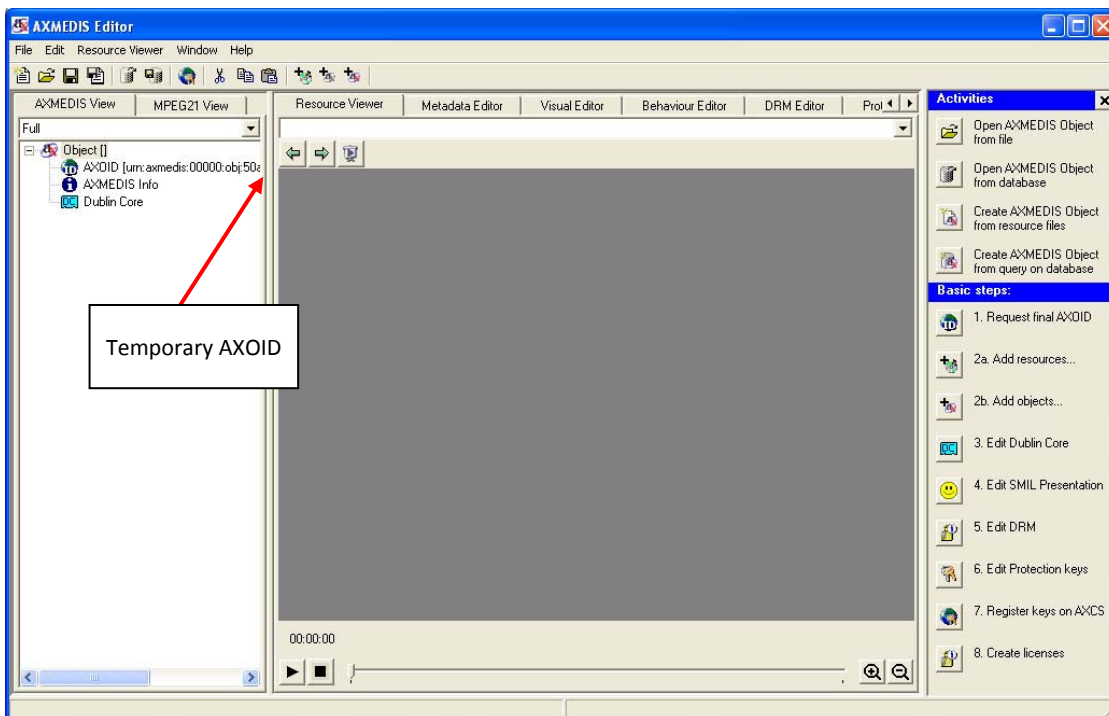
AXMEDIS Editor

File Edit Resource Viewer Window Help

AXMEDIS View MPEG21 View

Full

Object []

AXOID [urn:axmedis:00000:obj:50a

AXMEDIS Info

DC Dublin Core

Temporary AXOID

Resource Viewer Metadata Editor Visual Editor Behaviour Editor DRM Editor Prot

00:00:00

Activities

Open AXMEDIS Object from file

Open AXMEDIS Object from database

Create AXMEDIS Object from resource files

Create AXMEDIS Object from query on database

Basic steps:

1. Request final AXOID

2a. Add resources...

2b. Add objects...

3. Edit Dublin Core

4. Edit SMIL Presentation

5. Edit DRM

6. Edit Protection keys

7. Register keys on AXCS

8. Create licenses